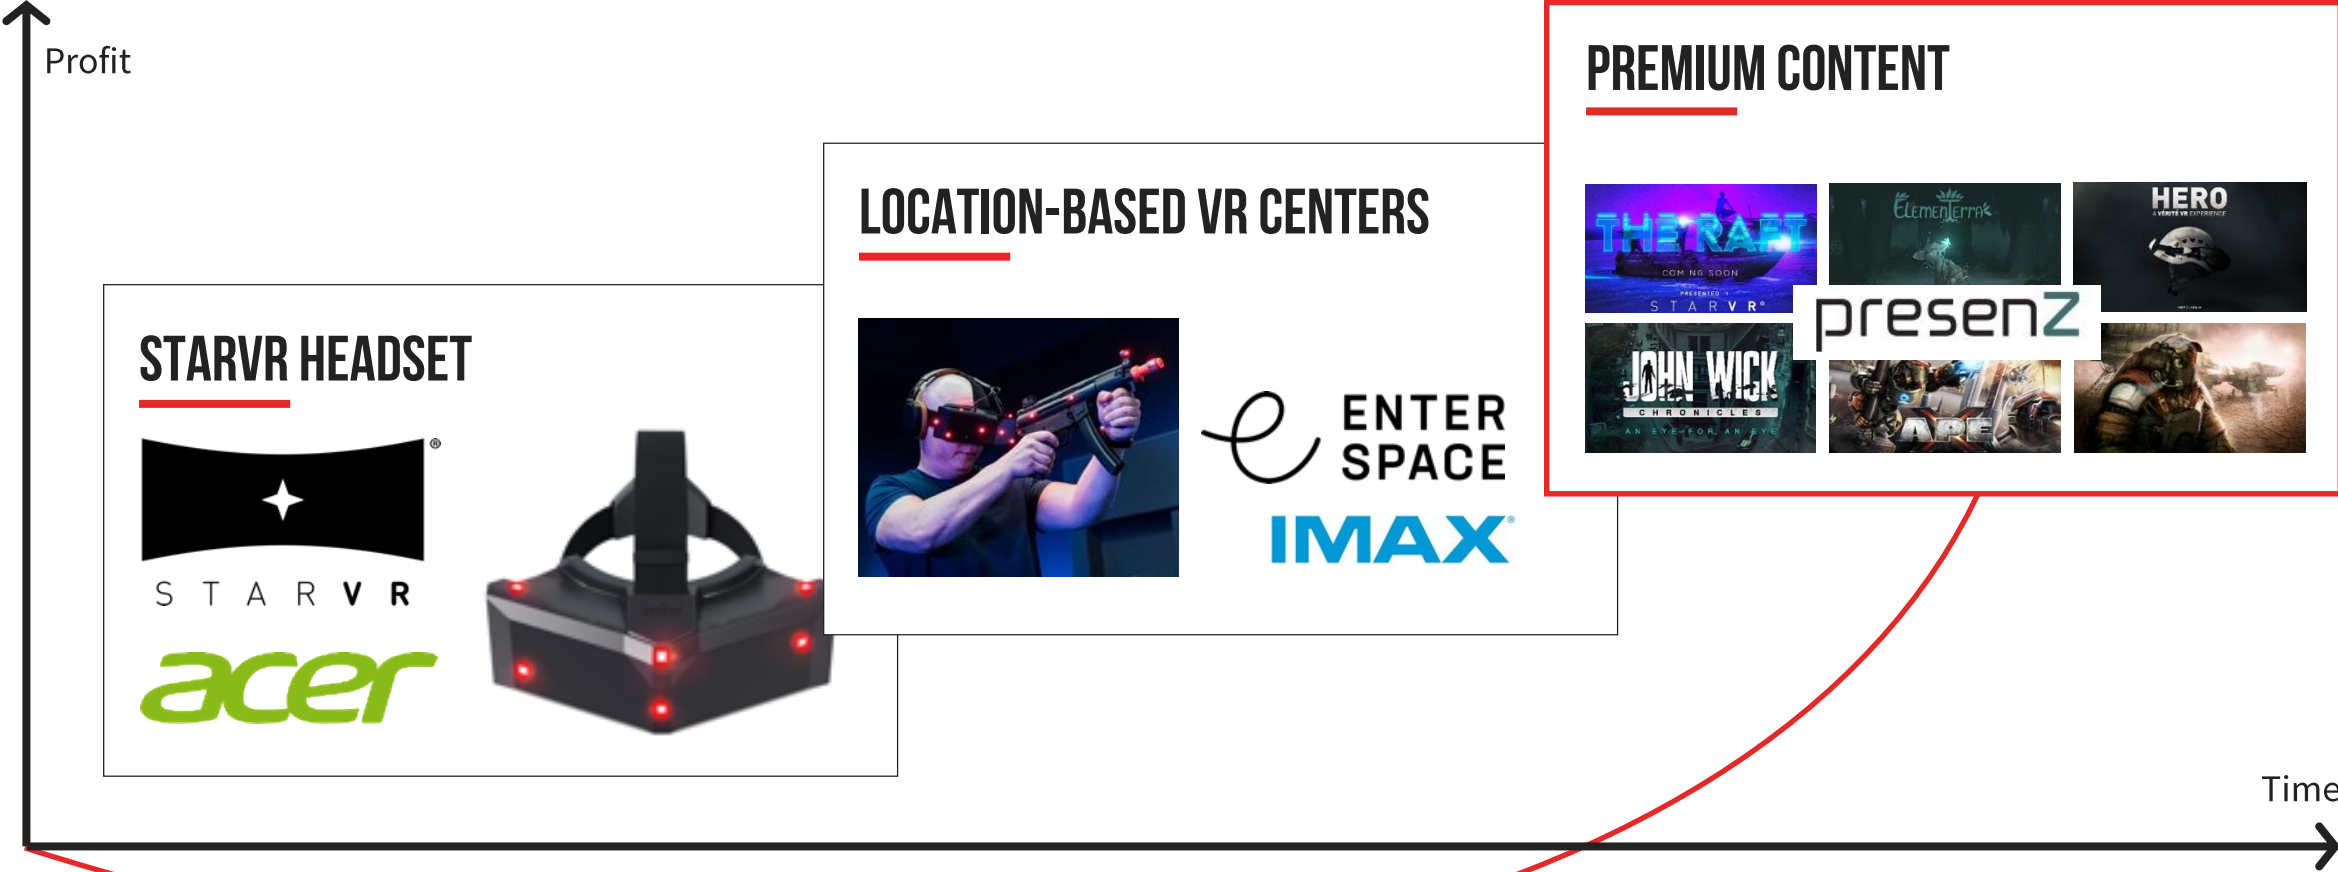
Profit

STARVR HEADSET

STARVR

acer

LOCATION-BASED VR CENTERS

ENTER SPACE

IMAX

PREMIUM CONTENT

THE RAFT
COMING SOON
PRESENTED BY
STARVR

ElemenTerra

HERO
A VERITÉ VR EXPERIENCE

presenZ

JOHN WICK
CHRONICLES
AN EYE FOR AN EYE

APE

Time